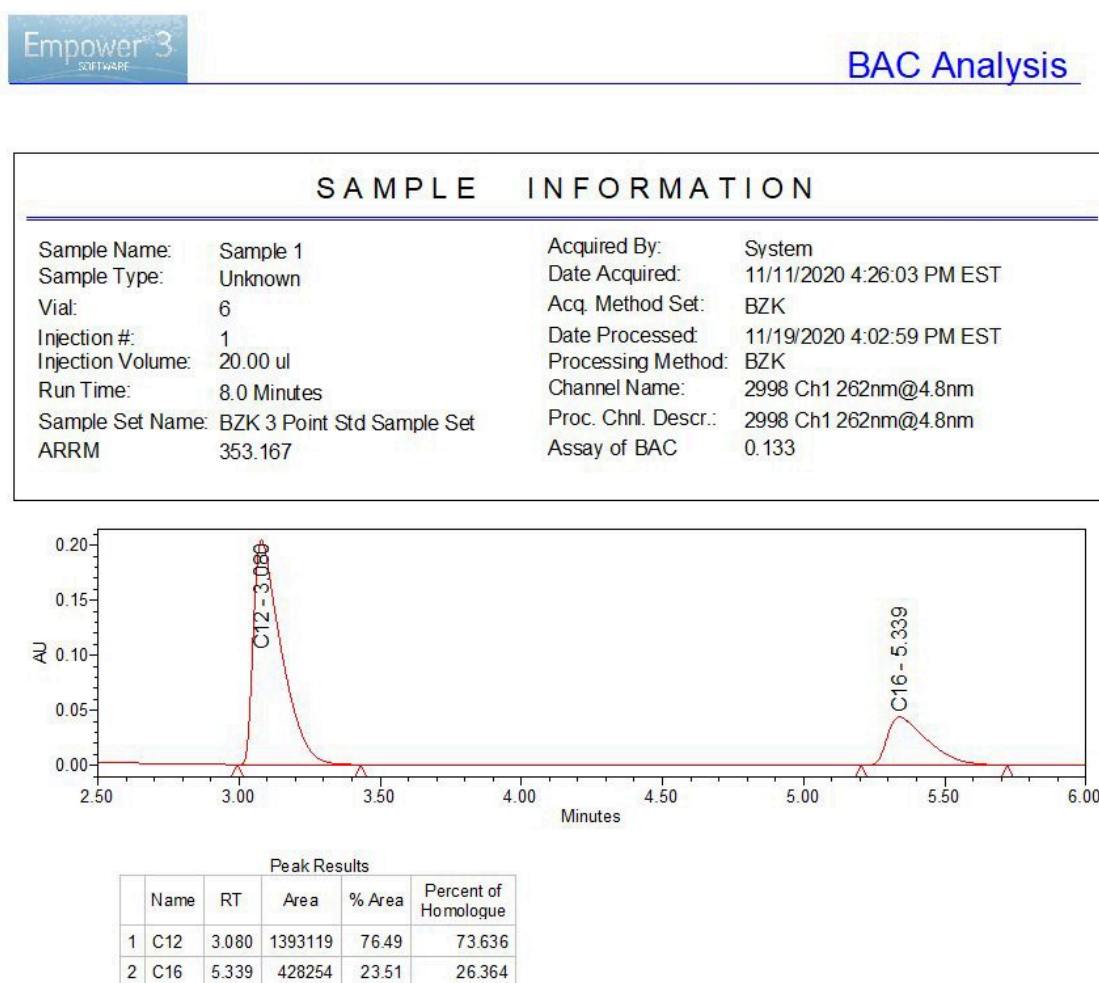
Empower 3
SOFTWARE

BAC Analysis

SAMPLE INFORMATION

Sample Name: Sample 1
Sample Type: Unknown
Vial: 6
Injection #: 1
Injection Volume: 20.00 ul
Run Time: 8.0 Minutes
Sample Set Name: BZK 3 Point Std Sample Set
ARRM 353.167

Acquired By: System
Date Acquired: 11/11/2020 4:26:03 PM EST
Acq. Method Set: BZK
Date Processed: 11/19/2020 4:02:59 PM EST
Processing Method: BZK
Channel Name: 2998 Ch1 262nm@4.8nm
Proc. Chnl. Descr.: 2998 Ch1 262nm@4.8nm
Assay of BAC 0.133

0.20
0.15
AU 0.10
0.05
0.00
C12 - 3.080
C16 - 5.339
2.50 3.00 3.50 4.00 4.50 5.00 5.50 6.00
Minutes

Peak Results

| | Name | RT | Area | % Area | Percent of Homologue |
|---|---|---|---|---|---|
| 1 | C12 | 3.080 | 1393119 | 76.49 | 73.636 |
| 2 | C16 | 5.339 | 428254 | 23.51 | 26.364 |